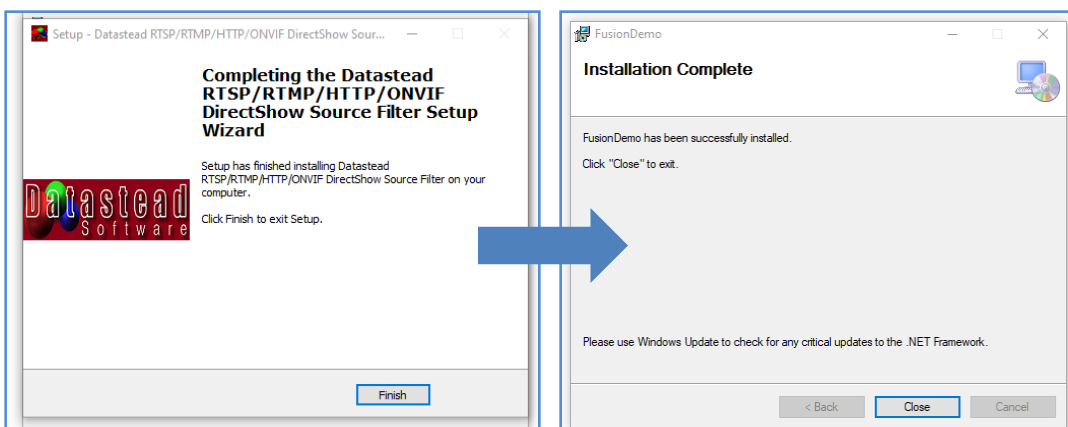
Setup - Datastead RTSP/RTMP/HTTP/ONVIF DirectShow Sour...

Completing the Datastead RTSP/RTMP/HTTP/ONVIF DirectShow Source Filter Setup Wizard

Setup has finished installing Datastead RTSP/RTMP/HTTP/ONVIF DirectShow Source Filter on your computer.

Click Finish to exit Setup.

Datastead Software

Finish

FusionDemo

Installation Complete

FusionDemo has been successfully installed.

Click "Close" to exit.

Please use Windows Update to check for any critical updates to the .NET Framework.

< Back

Close

Cancel